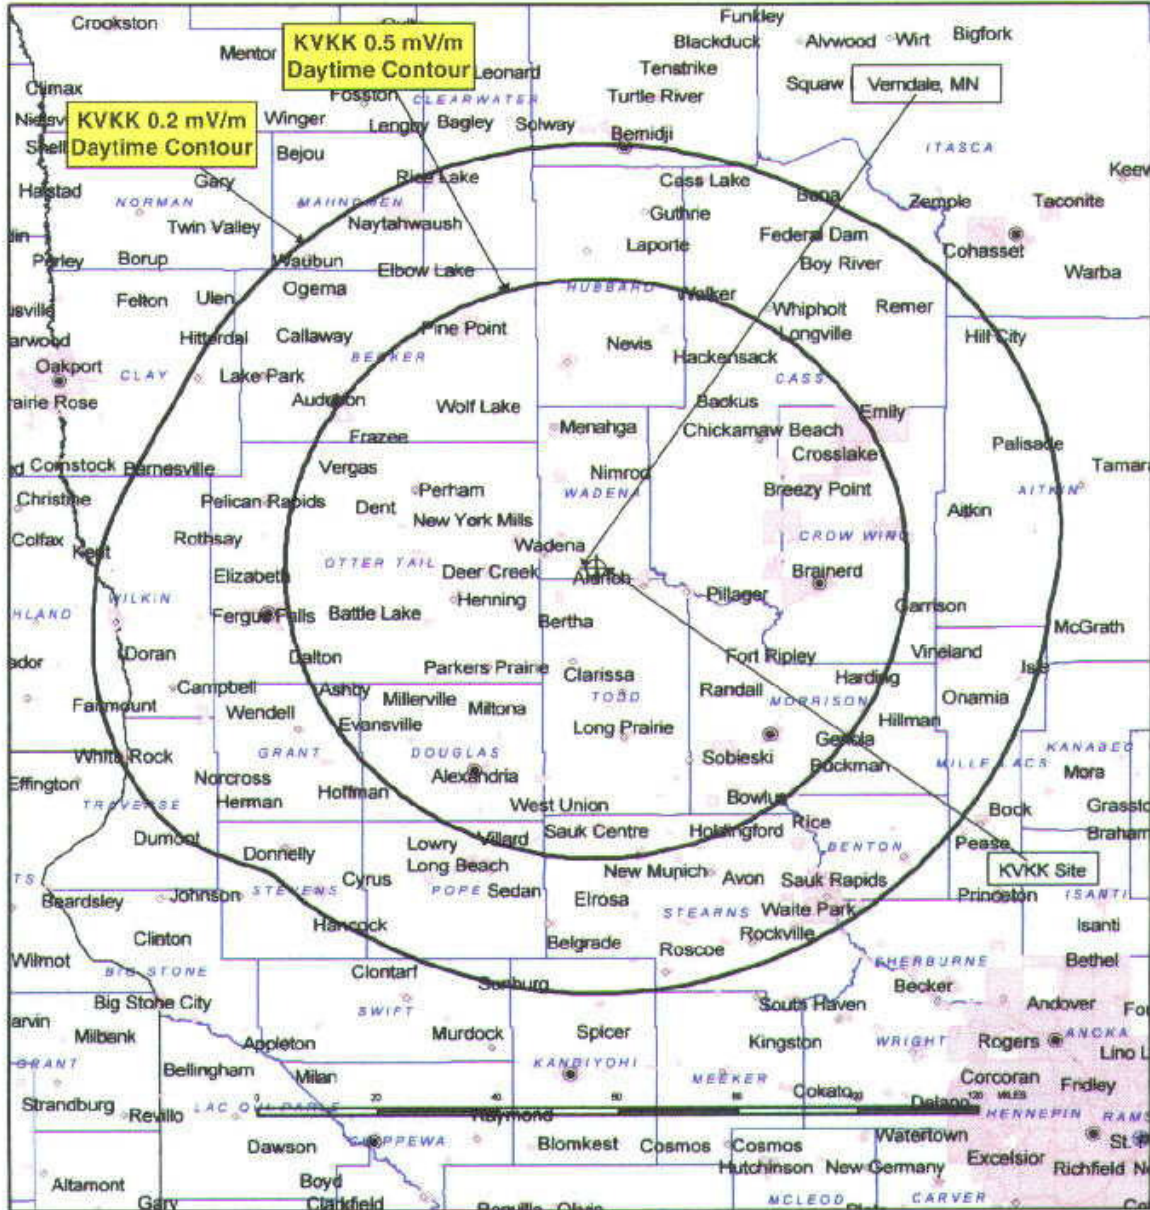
KVKK 0.5 mV/m Daytime Contour

KVKK 0.2 mV/m Daytime Contour

Verndale, MN

KVKK Site

Crookston
Mentor
Climax
Fosston
Leonard
Winger
Lengby
Bagley
Solway
CLEARWATER
Bejou
Gary
Rice Lake
Halstad
NORMAN
MAHNOMEN
Twin Valley
Naytahwaush
Perley
Borup
Waubun
Elbow Lake
Felton
Ulen
Ogema
Hitterdal
Callaway
Pine Point
Oakport
CLAY
Lake Park
BECKER
Audubon
Wolf Lake
Frazee
Comstock
Barnesville
Vergas
Christine
Pelican Rapids
Perham
Dent
New York Mills
Colfax
Rothsay
Kent
Elizabeth
OTTER TAIL
Deer Creek
WILKIN
Fergus Falls
Battle Lake
Henning
Doran
Dalton
Campbell
Ashby
Fairmount
Wendell
Evansville
Millerville
GRANT
DOUGLAS
White Rock
Norcross
Herman
Alexandria
Effington
TRAVERSE
Hoffman
Dumont
Donnelly
Lowry
Villard
Long Beach
Beardsley
Johnson
STEVENS
Cyrus
POPE
Sedan
Hancock
Clinton
Wilmot
BIG STONE
Big Stone City
Clontarf
SWIFT
Milbank
Appleton
Murdock
GRANT
Bellingham
Milan
Strandburg
Revillo
LAC QUI PARLE
Dawson
CHIPPEWA
Altamont
Gary
Boyd
Clarkfield

Funkley
Blackduck
Alvwood
Wirt
Bigfork
Tenstrike
Turtle River
Squaw
Bemidji
ITASCA
Keewatin
Cass Lake
Bena
Zemple
Taconite
Guthrie
Laporte
Federal Dam
Boy River
Cohasset
Warba
HUBBARD
Walker
Whipholt
Longville
Remer
Nevis
Hackensack
CASS
Hill City
Backus
Emily
Menahga
Chickamaw Beach
Crosslake
Palisade
Nimrod
WADENA
Breezy Point
AITKIN
Tamarack
Aitkin
Wadena
CROW WING
Aldrich
Brainerd
Pillager
Garrison
Bertha
McGrath
Parkers Prairie
Clarissa
Fort Ripley
Vineland
TODD
Randall
Harding
Isle
Miltona
MORRISON
Onamia
Long Prairie
Hillman
Genola
KANABEC
Sobieski
Buckman
MILLE LACS
Mora
West Union
Bowlus
Sauk Centre
Holdingford
Rice
Bock
Grasston
Braham
BENTON
Pease
New Munich
Avon
Sauk Rapids
Princeton
ISANTI
Elrosa
STEARNS
Waite Park
Isanti
Rockville
Belgrade
Roscoe
SHERBURNE
Bethel
Sunburg
Becker
Andover
South Haven
Spicer
Kingston
WRIGHT
Rogers
ANOKA
Lino Lakes
KANDIYOHI
MEEKER
Corcoran
Fridley
Cokato
Delano
Raymond
HENNEPIN
Watertown
St.
Blomkest
Cosmos
Cosmos
Hutchinson
New Germany
Excelsior
Richfield
MCLEOD
CARVER

20
40
60
80
100
120 MILES